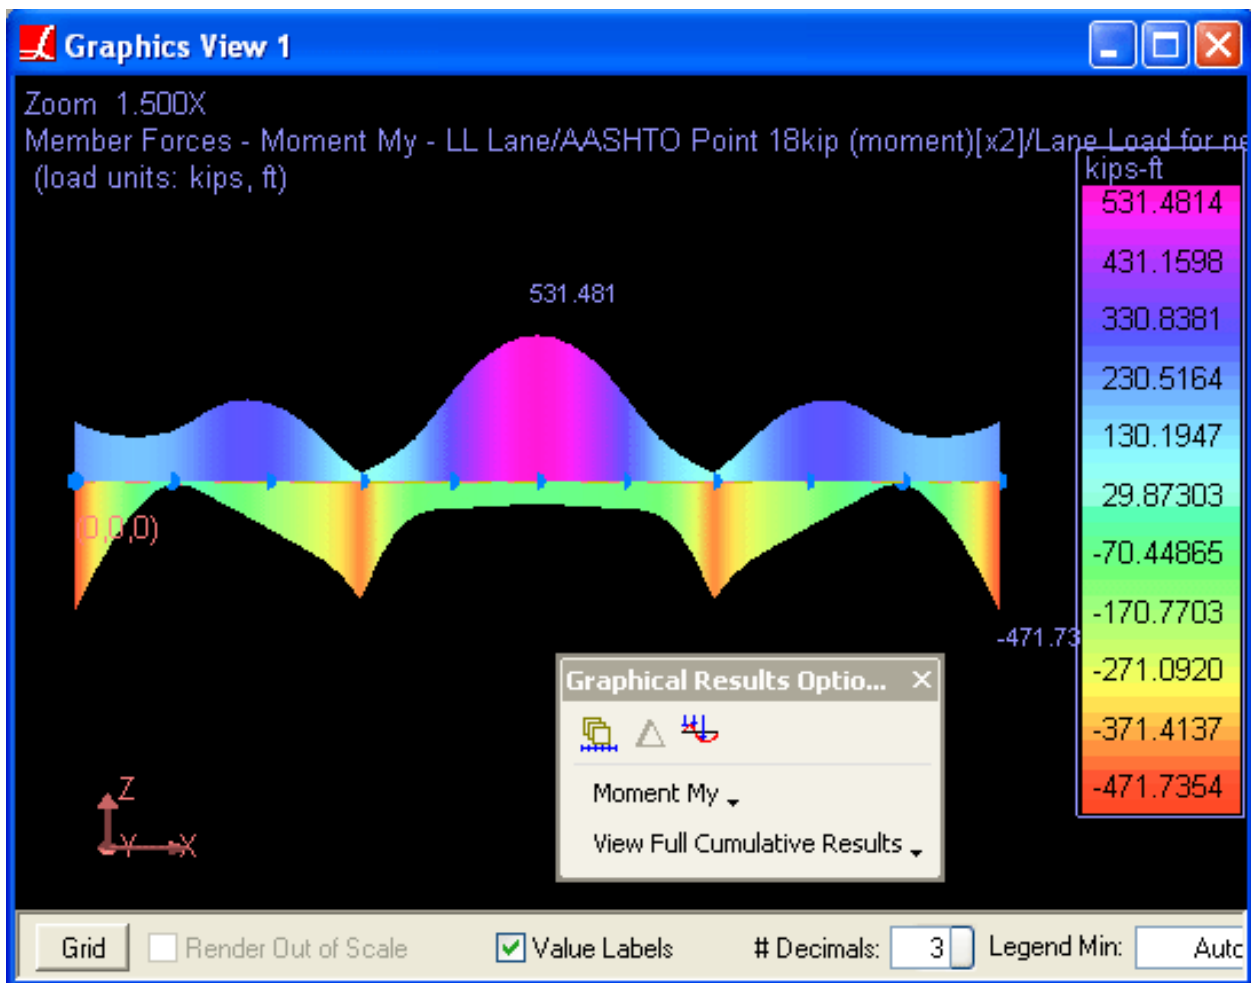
Graphics View 1

Zoom 1.500X
Member Forces - Moment My - LL Lane/AASHTO Point 18kip (moment)[x2]/Lane Load for n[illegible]
(load units: kips, ft)

kips-ft
531.4814
431.1598
330.8381
230.5164
130.1947
29.87303
-70.44865
-170.7703
-271.0920
-371.4137
-471.7354

531.481

(0,0,0)

-471.73

Z
Y
X

Graphical Results Optio... ×
Moment My
View Full Cumulative Results

Grid
Render Out of Scale
Value Labels
# Decimals: 3
Legend Min: Autc